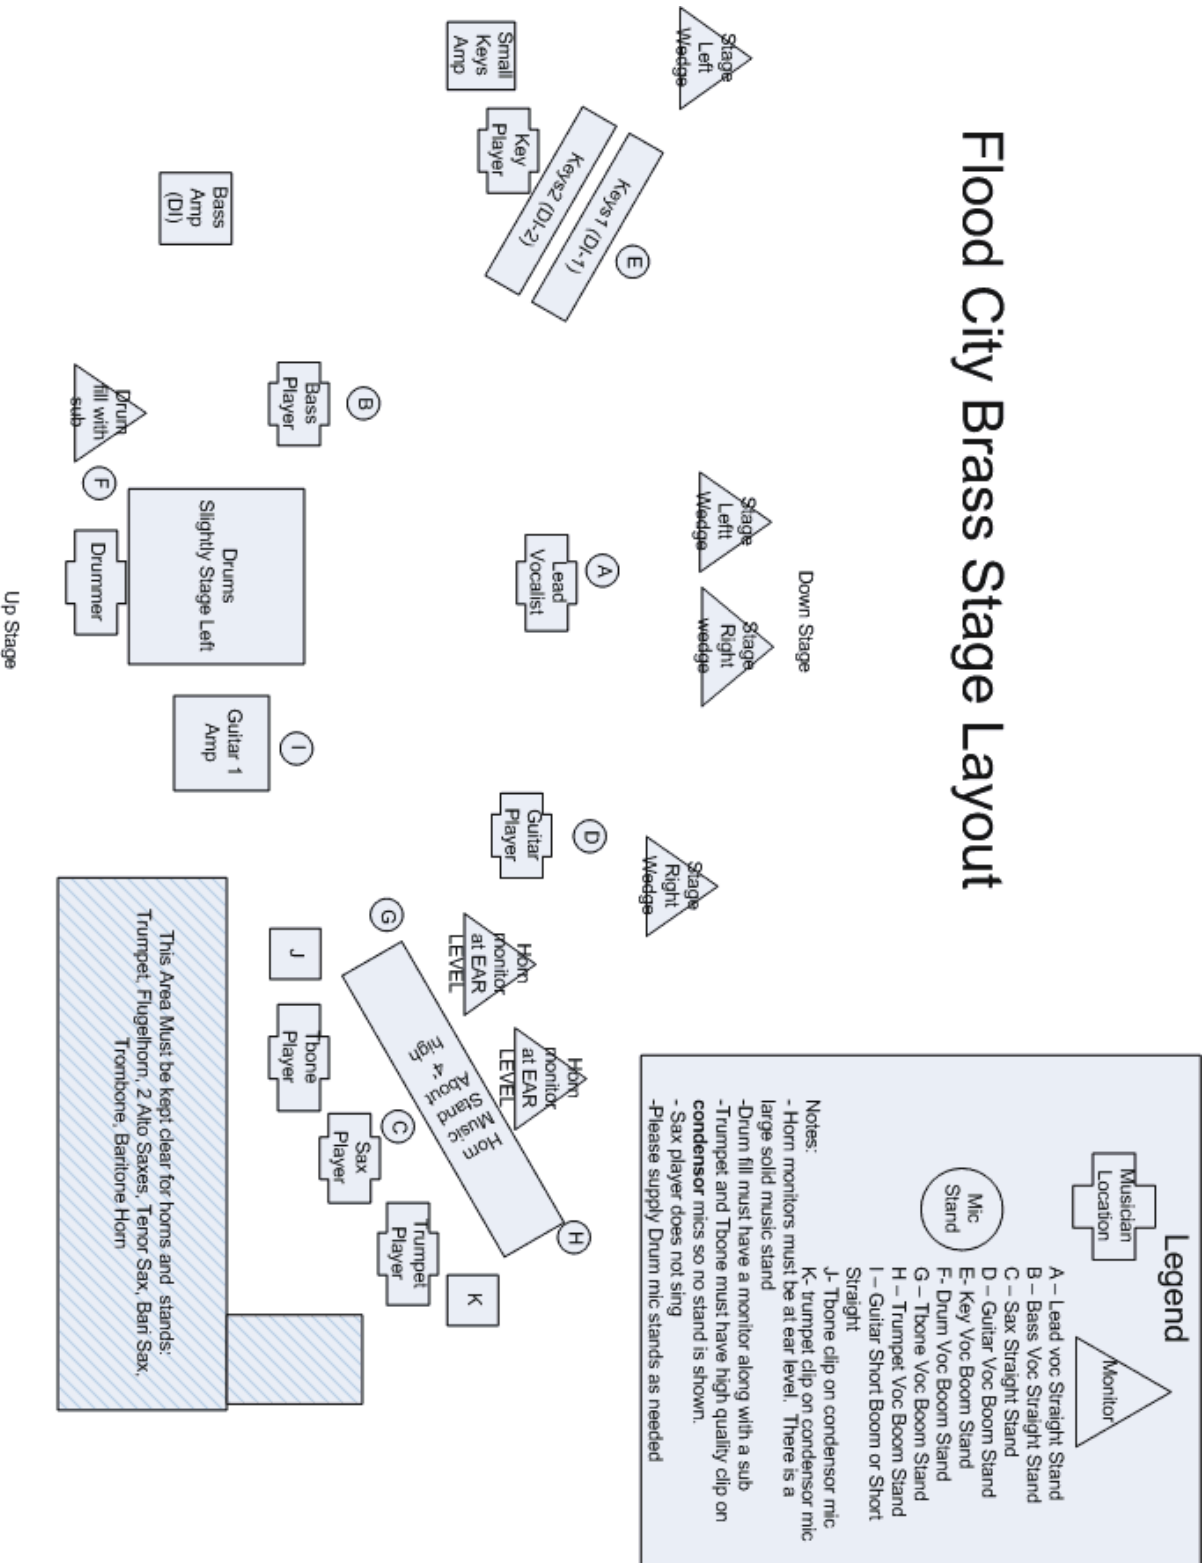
Flood City Brass Stage Layout

Down Stage

Stage Left Wedge

Small Keys Amp

Key Player

Keys1 (DI-1)

Keys2 (DI-2)

E

Bass Amp (DI)

B

Bass Player

Drum fill with sub

F

Drums Slightly Stage Left

Drummer

Stage Left Wedge

A

Lead Vocalist

Stage Right wedge

I

Guitar 1 Amp

D

Guitar Player

Stage Right Wedge

G

Horn monitor at EAR LEVEL

Horn monitor at EAR LEVEL

Horn Music Stand About 4' high

J

Tbone Player

C

Sax Player

H

Trumpet Player

K

This Area Must be kept clear for horns and stands: Trumpet, Flugelhorn, 2 Alto Saxes, Tenor Sax, Bari Sax, Trombone, Baritone Horn

Up Stage

Legend

Musician Location

Monitor

Mic Stand

A – Lead voc Straight Stand
B – Bass Voc Straight Stand
C – Sax Straight Stand
D – Guitar Voc Boom Stand
E- Key Voc Boom Stand
F- Drum Voc Boom Stand
G – Tbone Voc Boom Stand
H – Trumpet Voc Boom Stand
I – Guitar Short Boom or Short Straight
J- Tbone clip on condensor mic
K- trumpet clip on condensor mic

Notes:
- Horn monitors must be at ear level. There is a large solid music stand
-Drum fill must have a monitor along with a sub
-Trumpet and Tbone must have high quality clip on condensor mics so no stand is shown.
- Sax player does not sing
-Please supply Drum mic stands as needed